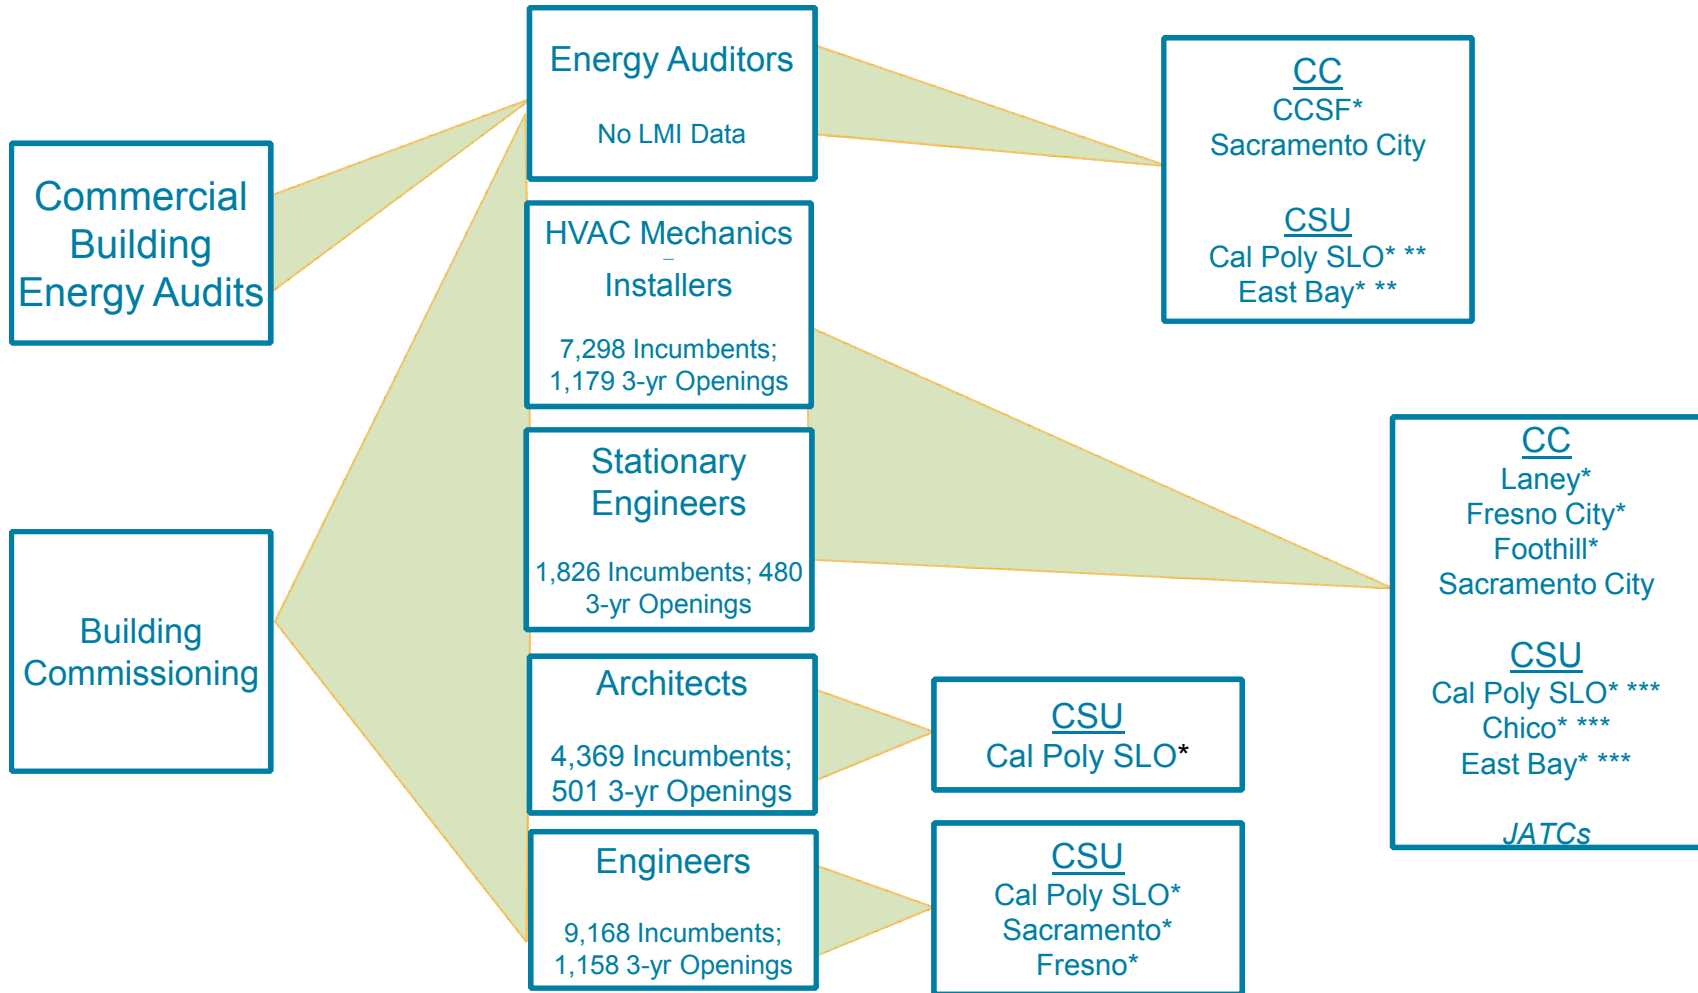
Commercial Building Energy Audits

Building Commissioning

Energy Auditors

No LMI Data

HVAC Mechanics
–
Installers

7,298 Incumbents; 1,179 3-yr Openings

Stationary Engineers

1,826 Incumbents; 480 3-yr Openings

Architects

4,369 Incumbents; 501 3-yr Openings

Engineers

9,168 Incumbents; 1,158 3-yr Openings

CC
CCSF*
Sacramento City

CSU
Cal Poly SLO* **
East Bay* **

CC
Laney*
Fresno City*
Foothill*
Sacramento City

CSU
Cal Poly SLO* ***
Chico* ***
East Bay* ***

JATCs

CSU
Cal Poly SLO*

CSU
Cal Poly SLO*
Sacramento*
Fresno*